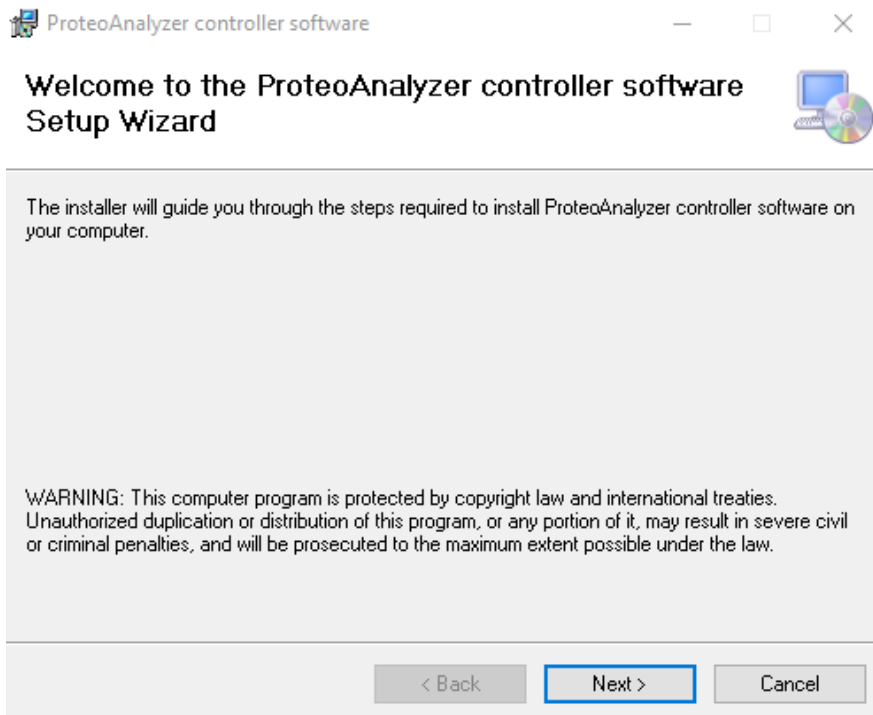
ProteoAnalyzer controller software

Welcome to the ProteoAnalyzer controller software Setup Wizard

The installer will guide you through the steps required to install ProteoAnalyzer controller software on your computer.

WARNING: This computer program is protected by copyright law and international treaties. Unauthorized duplication or distribution of this program, or any portion of it, may result in severe civil or criminal penalties, and will be prosecuted to the maximum extent possible under the law.

< Back

Next >

Cancel